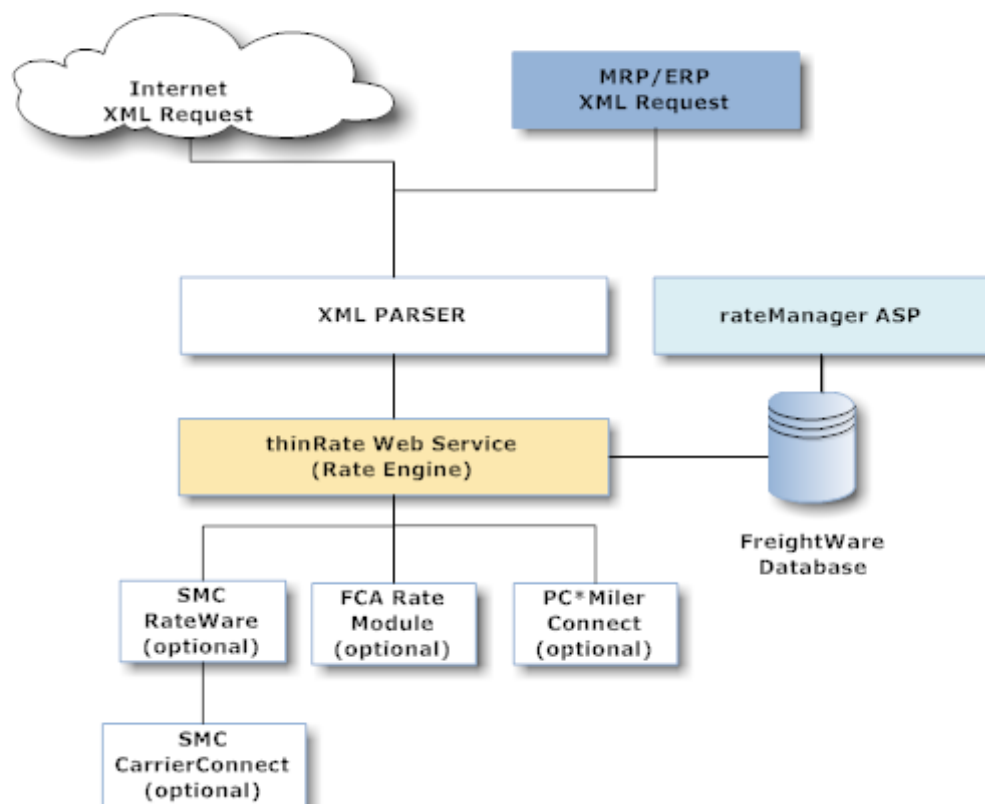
Internet
XML Request

MRP/ERP
XML Request

XML PARSER

rateManager ASP

thinRate Web Service
(Rate Engine)

FreightWare
Database

SMC
RateWare
(optional)

FCA Rate
Module
(optional)

PC*Miler
Connect
(optional)

SMC
CarrierConnect
(optional)